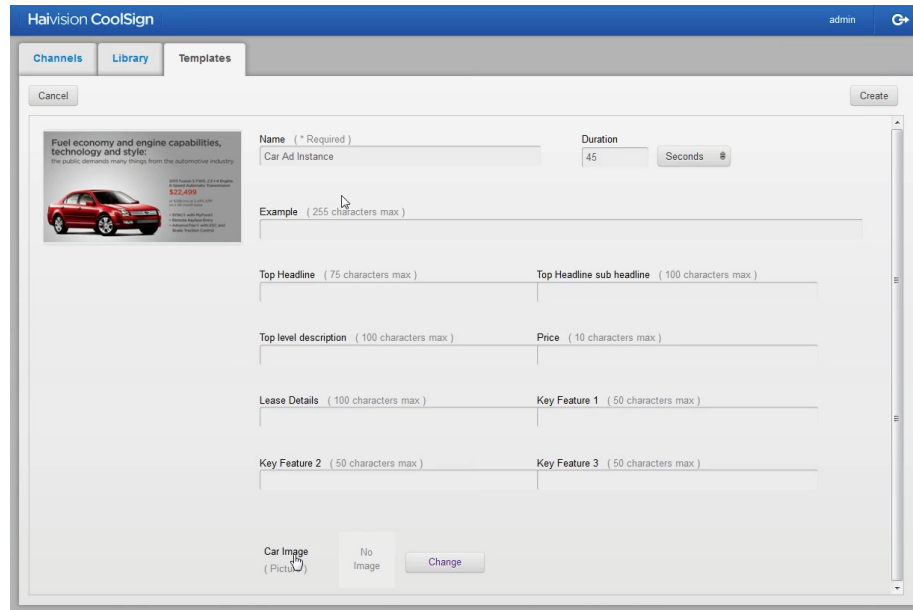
Haivision CoolSign

admin

Channels Library Templates

Cancel

Create

Fuel economy and engine capabilities, technology and style:
the public demands many things from the automotive industry.

$22,499

Name ( * Required )
Car Ad Instance

Duration
45
Seconds

Example ( 255 characters max )

Top Headline ( 75 characters max )

Top Headline sub headline ( 100 characters max )

Top level description ( 100 characters max )

Price ( 10 characters max )

Lease Details ( 100 characters max )

Key Feature 1 ( 50 characters max )

Key Feature 2 ( 50 characters max )

Key Feature 3 ( 50 characters max )

Car Image
( Pictu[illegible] )

No Image

Change